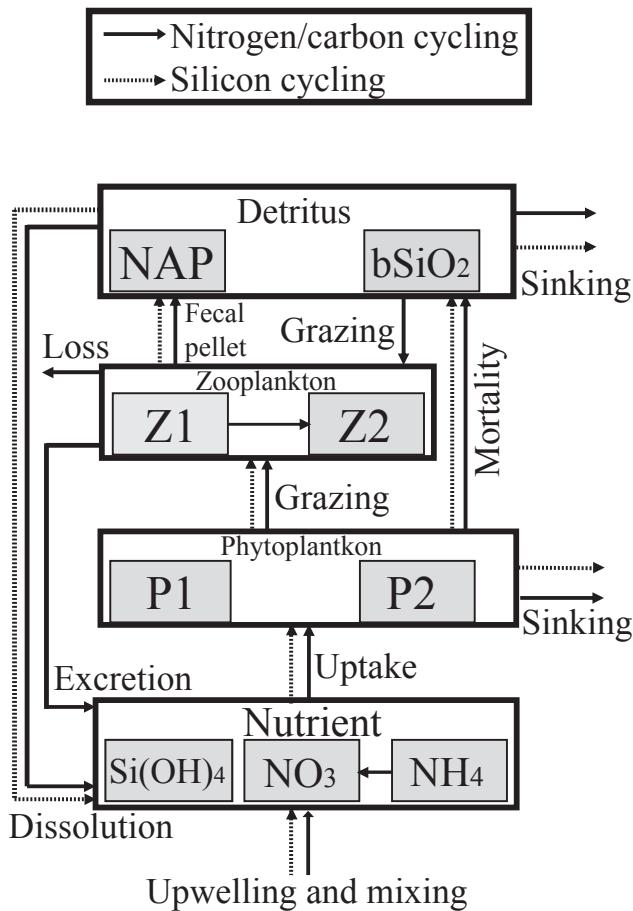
Nitrogen/carbon cycling
Silicon cycling

Detritus
NAP
$bSiO_2$
Sinking
Fecal pellet
Grazing
Loss
Zooplankton
Z1
Z2
Mortality
Grazing
Phytoplantkon
P1
P2
Sinking
Uptake
Excretion
Nutrient
$Si(OH)_4$
$NO_3$
$NH_4$
Dissolution
Upwelling and mixing